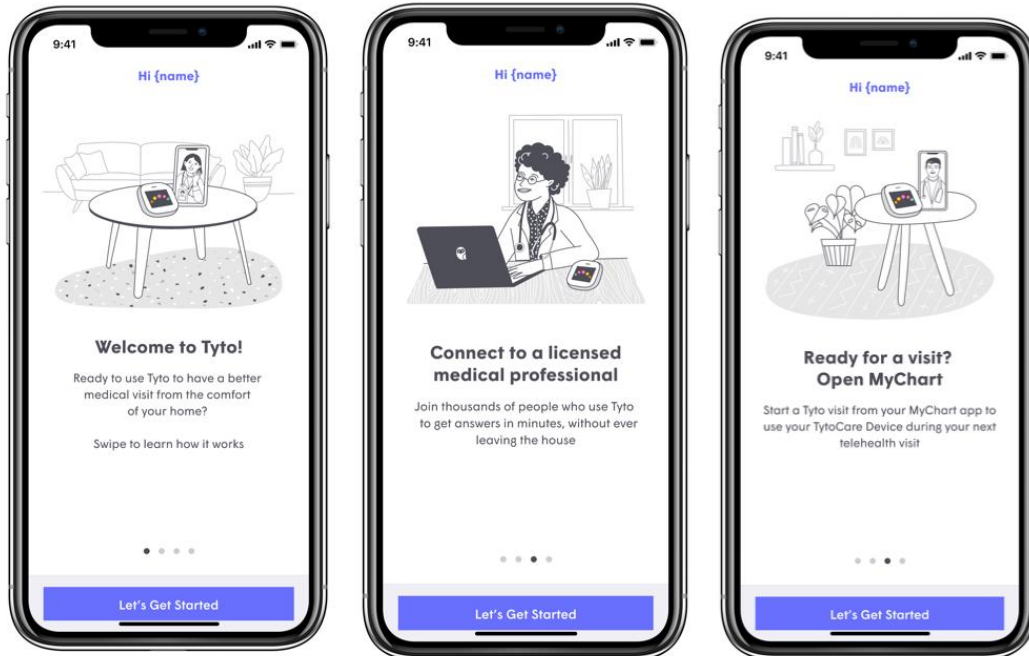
9:41

Hi {name}

Welcome to Tyto!

Ready to use Tyto to have a better medical visit from the comfort of your home?

Swipe to learn how it works

Let's Get Started

9:41

Hi {name}

Connect to a licensed medical professional

Join thousands of people who use Tyto to get answers in minutes, without ever leaving the house

Let's Get Started

9:41

Hi {name}

Ready for a visit? Open MyChart

Start a Tyto visit from your MyChart app to use your TytoCare Device during your next telehealth visit

Let's Get Started